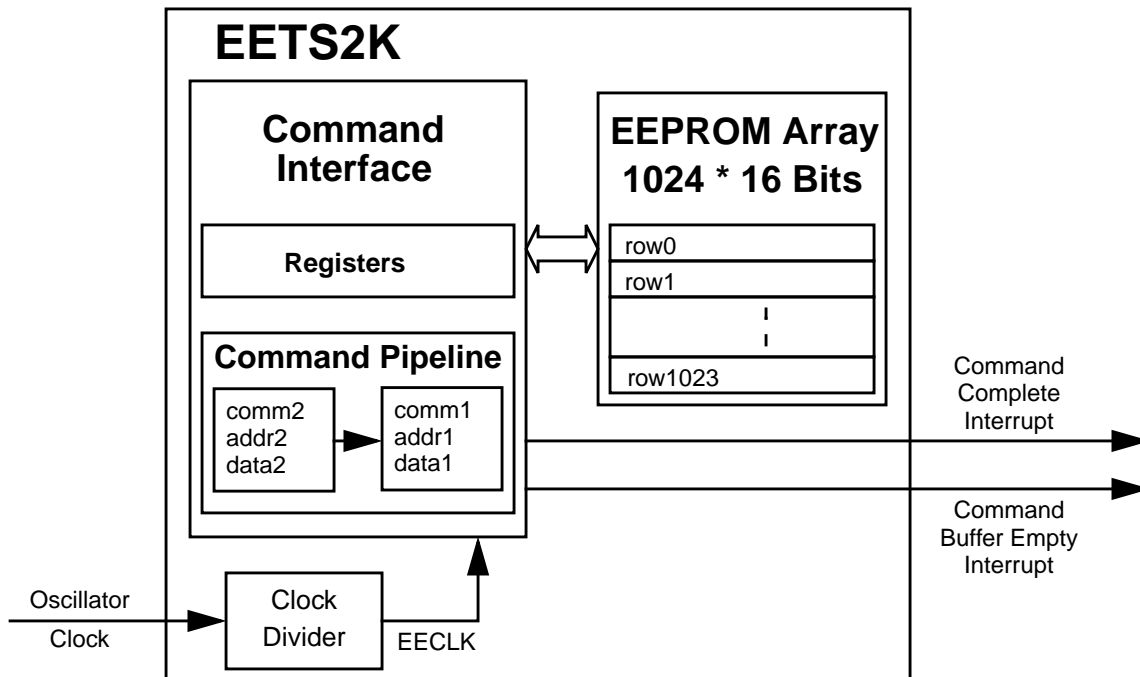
EETS2K

Command Interface

Registers

Command Pipeline

comm2
addr2
data2

comm1
addr1
data1

EEPROM Array
1024 * 16 Bits

row0
row1
row1023

Command
Complete
Interrupt

Command
Buffer Empty
Interrupt

Oscillator
Clock

Clock
Divider

EECLK